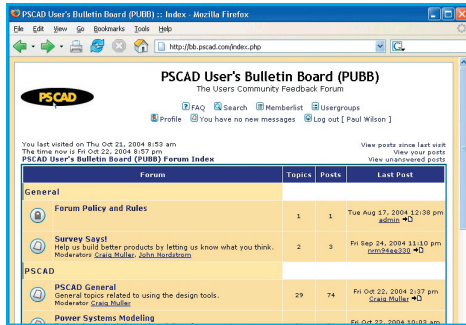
PSCAD User's Bulletin Board (PUBB) :: Index - Mozilla Firefox

File Edit View Go Bookmarks Tools Help

http://bb.pscad.com/index.php

PSCAD

PSCAD User's Bulletin Board (PUBB)
The Users Community Feedback Forum

FAQ Search Memberlist Usergroups
Profile You have no new messages Log out [ Paul Wilson ]

You last visited on Thu Oct 21, 2004 8:53 am
The time now is Fri Oct 22, 2004 8:57 pm
PSCAD User's Bulletin Board (PUBB) Forum Index

View posts since last visit
View your posts
View unanswered posts

| Forum | Topics | Posts | Last Post |
|---|---|---|---|
| General | | | |
| Forum Policy and Rules | 1 | 1 | Tue Aug 17, 2004 12:38 pm admin |
| Survey Says! Help us build better products by letting us know what you think. Moderators Craig Muller, John Nordstrom | 2 | 3 | Fri Sep 24, 2004 11:10 pm rsm94ee338 |
| PSCAD | | | |
| PSCAD General General topics related to using the design tools. Moderator Craig Muller | 29 | 74 | Fri Oct 22, 2004 2:37 pm Craig Muller |
| Power Systems Modeling | | | Fri Oct 22, 2004 10:03 am |